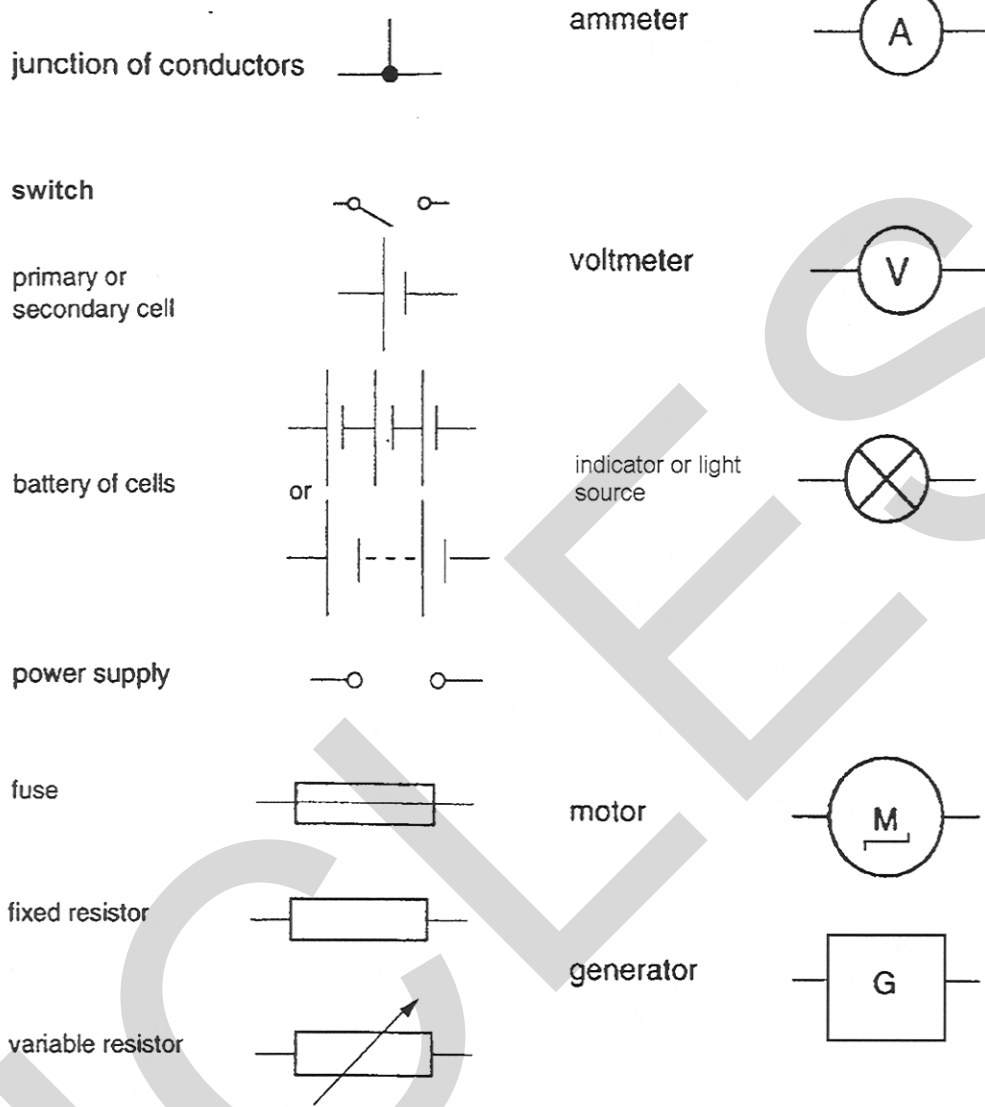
junction of conductors

switch

primary or secondary cell

battery of cells

or

power supply

fuse

fixed resistor

variable resistor

ammeter

A

voltmeter

V

indicator or light source

motor

M

generator

G